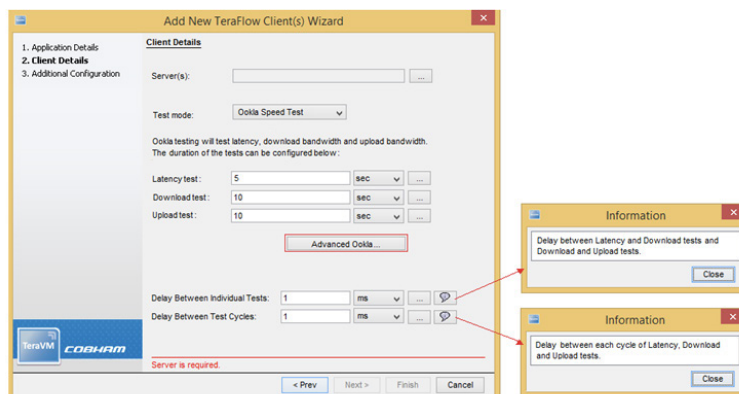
Add New TeraFlow Client(s) Wizard

1. Application Details
2. Client Details
3. Additional Configuration

Client Details

Server(s): ...

Test mode: Ookla Speed Test

Ookla testing will test latency, download bandwidth and upload bandwidth. The duration of the tests can be configured below:

| Latency test: | 5 | sec | ... |
|---|---|---|---|
| Download test: | 10 | sec | ... |
| Upload test: | 10 | sec | ... |

Advanced Ookla...

Delay Between Individual Tests: 1 ms ...

Delay Between Test Cycles: 1 ms ...

TeraVM COBHAM

Server is required.

< Prev Next > Finish Cancel

Information

Delay between Latency and Download tests and Download and Upload tests.

Close

Information

Delay between each cycle of Latency, Download and Upload tests.

Close